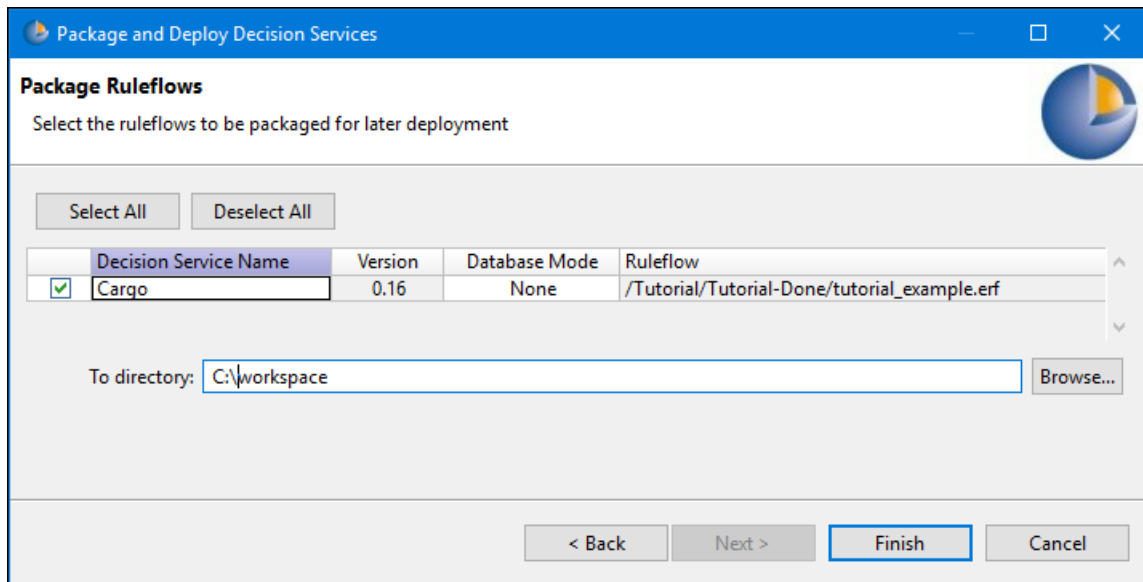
Package and Deploy Decision Services

Package Ruleflows

Select the ruleflows to be packaged for later deployment

Select All | Deselect All

| | Decision Service Name | Version | Database Mode | Ruleflow |
|---|---|---|---|---|
| ☑ | Cargo | 0.16 | None | /Tutorial/Tutorial-Done/tutorial_example.erf |

To directory: C:\workspace Browse...

< Back | Next > | Finish | Cancel